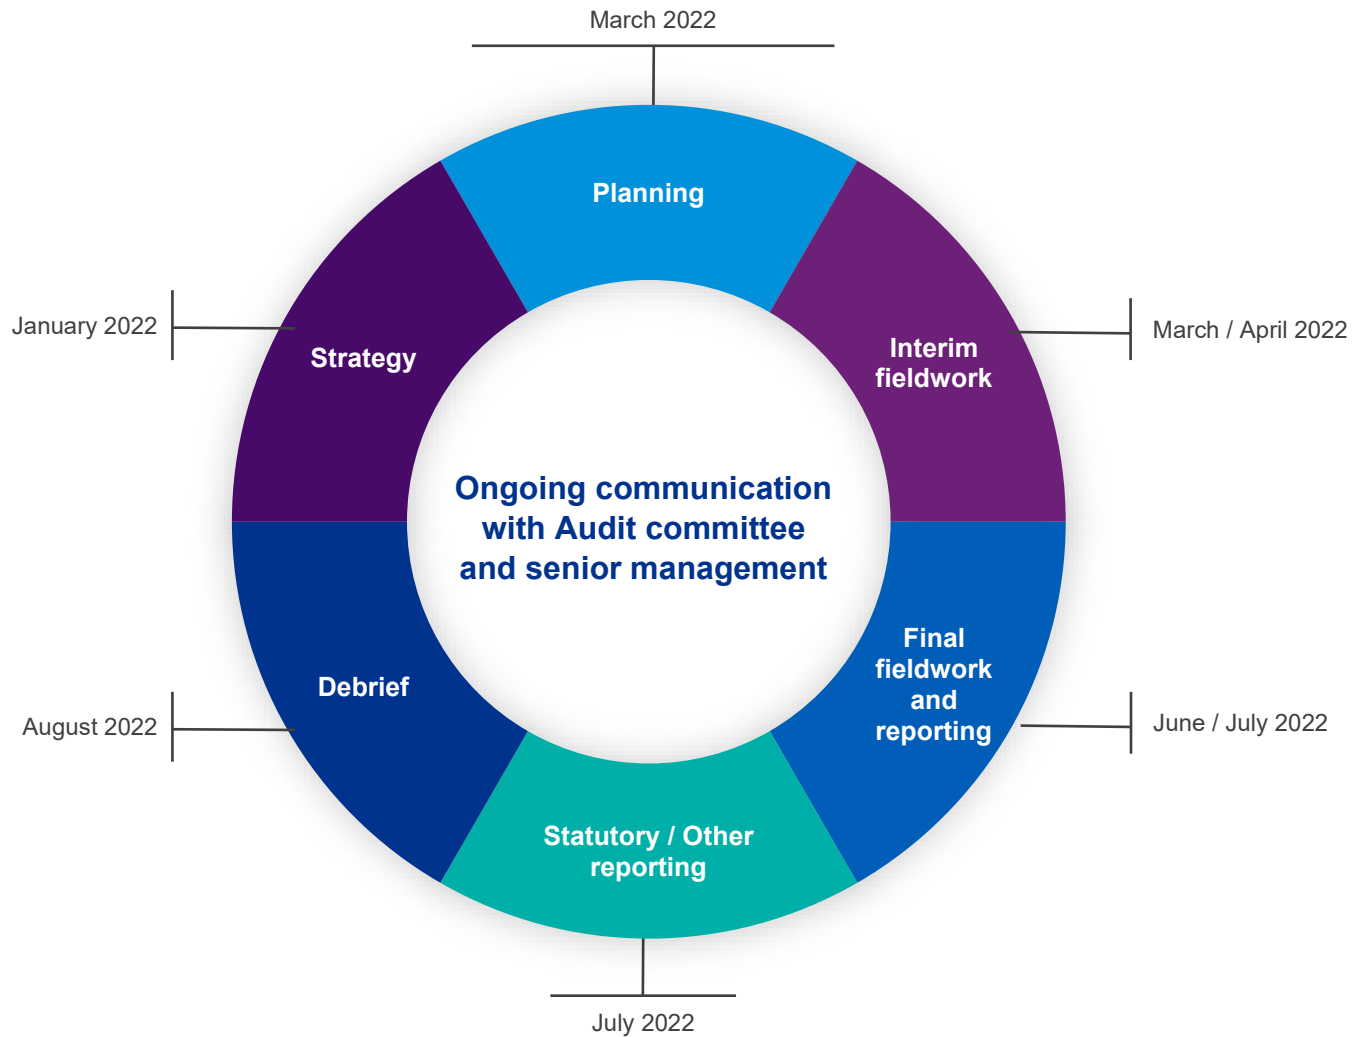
March 2022

Planning

January 2022

Strategy

Interim fieldwork

March / April 2022

Ongoing communication with Audit committee and senior management

Debrief

August 2022

Final fieldwork and reporting

June / July 2022

Statutory / Other reporting

July 2022